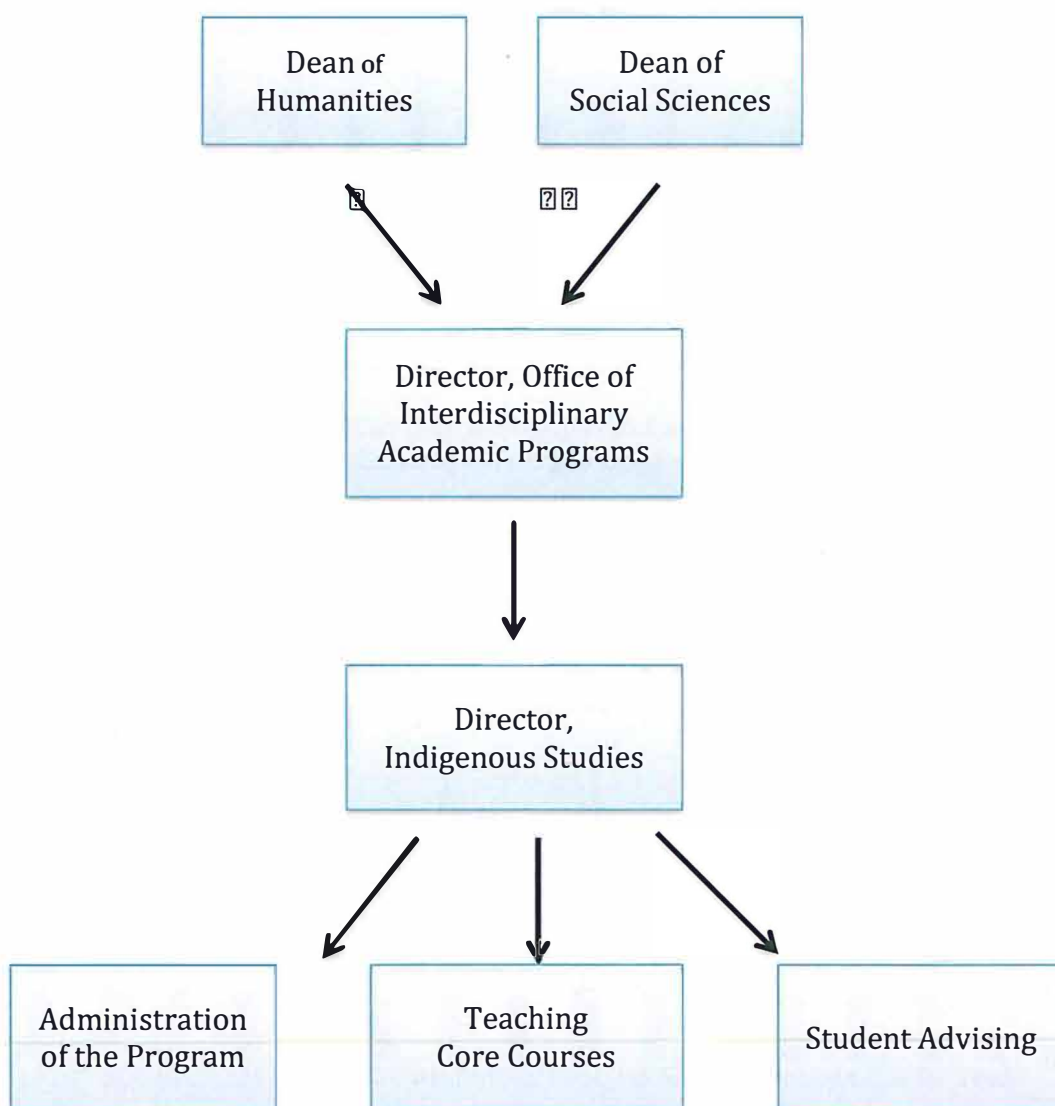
Dean of Humanities

Dean of Social Sciences

Director, Office of Interdisciplinary Academic Programs

Director, Indigenous Studies

Administration of the Program

Teaching Core Courses

Student Advising